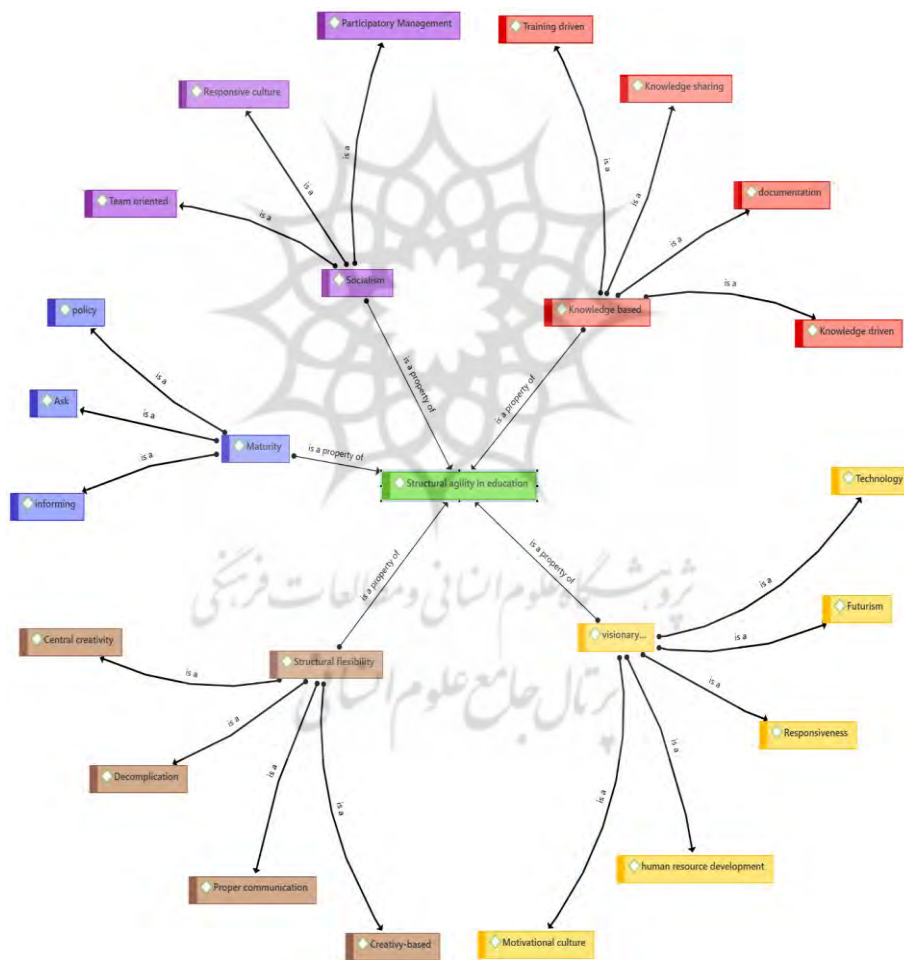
Participatory Management

Training driven

Responsive culture

Knowledge sharing

Team oriented

documentation

Socialism

Knowledge based

Knowledge driven

policy

Ask

Maturity

informing

Structural agility in education

Technology

Futurism

Central creativity

Structural flexibility

visionary...

Responsiveness

Decomplication

human resource development

Proper communication

Creativy-based

Motivational culture

is a

is a

is a

is a

is a

is a

is a

is a property of

is a property of

is a

is a

is a

is a property of

is a property of

is a property of

is a

is a

is a

is a

is a

is a

is a

is a

is a

پژوهشگاه علوم انسانی و مطالعات فرهنگی

پرتال جامع علوم انسانی